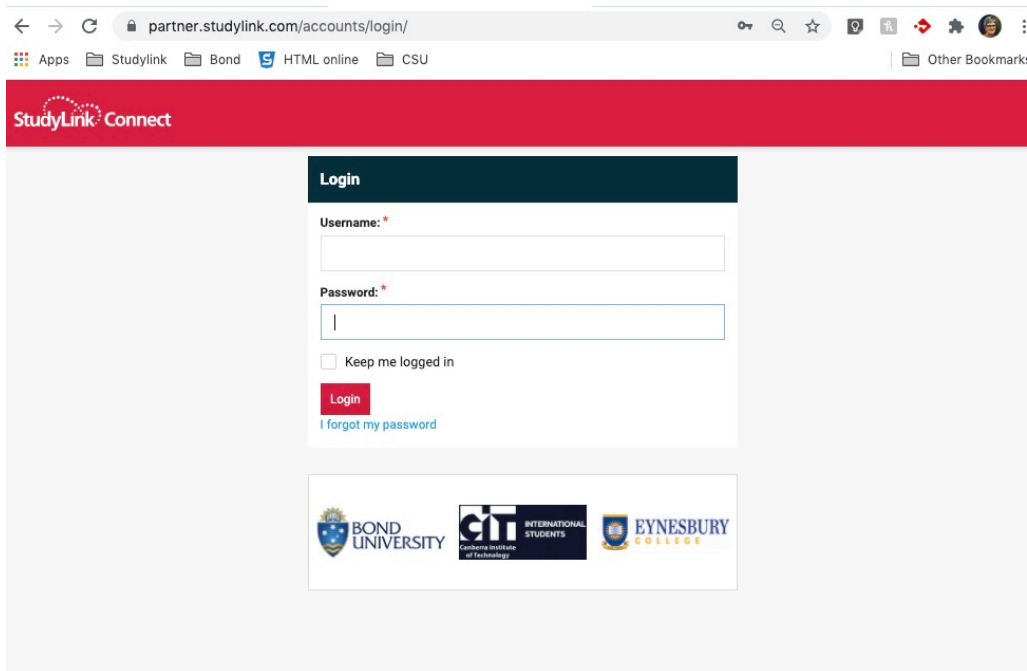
partner.studylink.com/accounts/login/

Apps Studylink Bond HTML online CSU Other Bookmarks

StudyLink Connect

Login

Username: *

Password: *

Keep me logged in

Login

I forgot my password

BOND UNIVERSITY

CIT INTERNATIONAL STUDENTS Canberra Institute of Technology

EYNESBURY COLLEGE